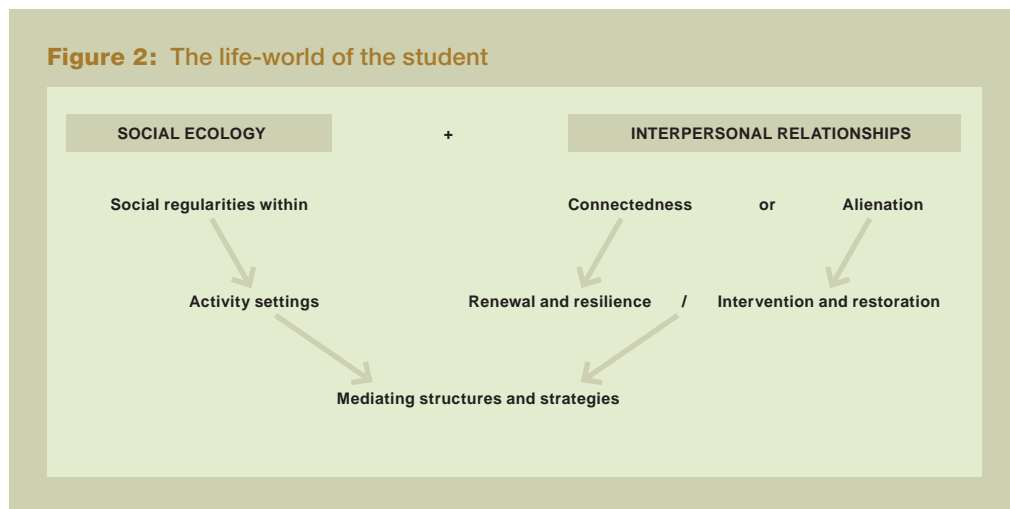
Figure 2: The life-world of the student

SOCIAL ECOLOGY + INTERPERSONAL RELATIONSHIPS

Social regularities within

Connectedness or Alienation

Activity settings

Renewal and resilience / Intervention and restoration

Mediating structures and strategies